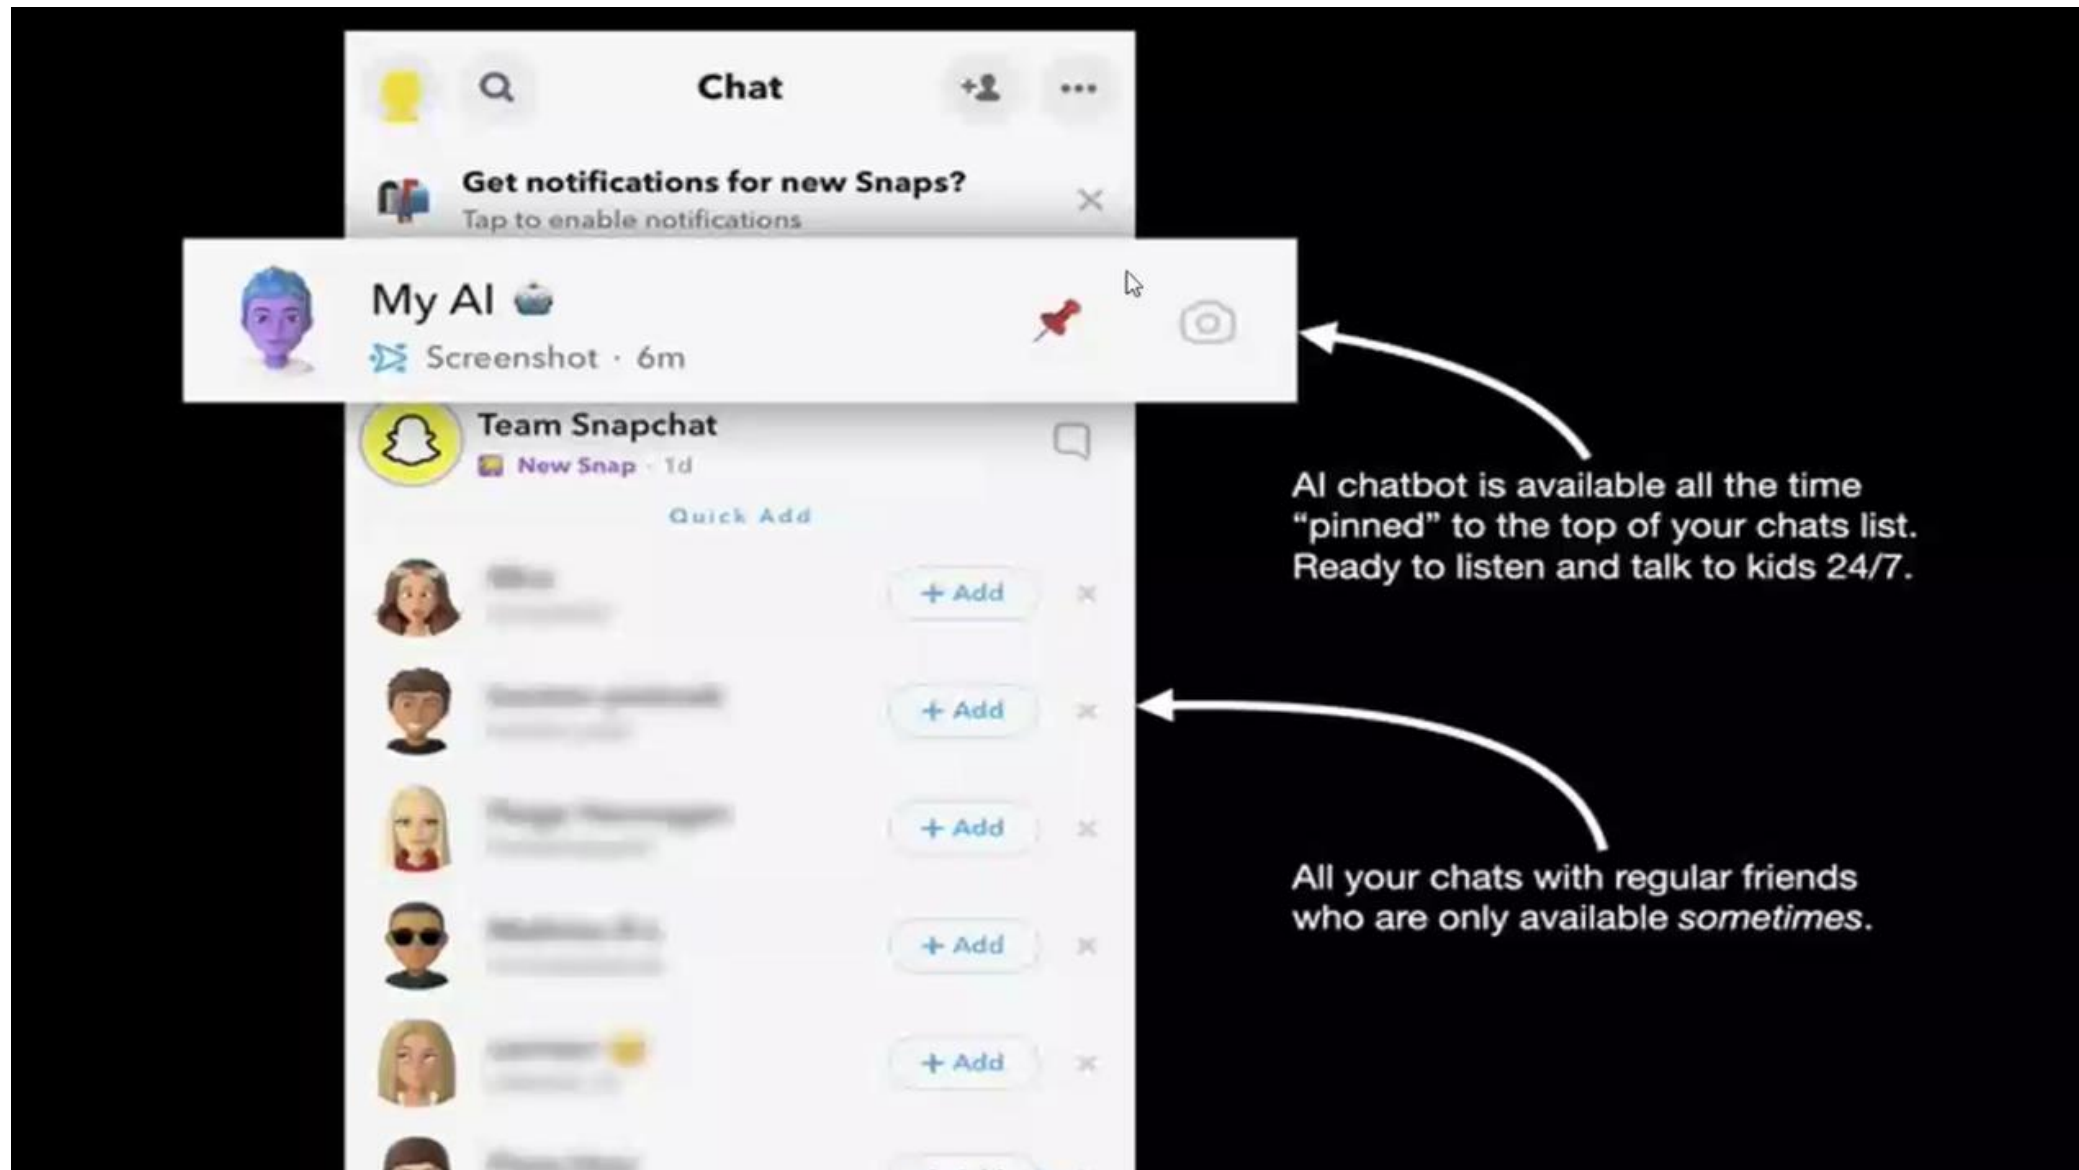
Chat

Get notifications for new Snaps?
Tap to enable notifications

My AI
Screenshot · 6m

Team Snapchat
New Snap · 1d

Quick Add

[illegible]
+ Add

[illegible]
+ Add

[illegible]
+ Add

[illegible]
+ Add

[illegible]
+ Add

AI chatbot is available all the time "pinned" to the top of your chats list. Ready to listen and talk to kids 24/7.

All your chats with regular friends who are only available sometimes.